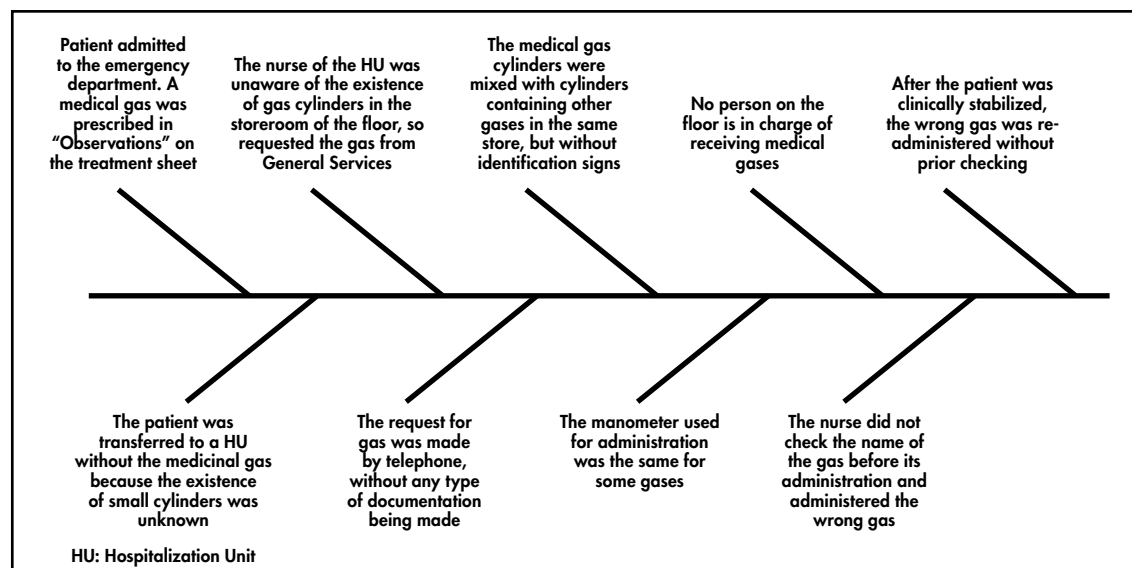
Patient admitted to the emergency department. A medical gas was prescribed in "Observations" on the treatment sheet

The nurse of the HU was unaware of the existence of gas cylinders in the storeroom of the floor, so requested the gas from General Services

The medical gas cylinders were mixed with cylinders containing other gases in the same store, but without identification signs

No person on the floor is in charge of receiving medical gases

After the patient was clinically stabilized, the wrong gas was re-administered without prior checking

The patient was transferred to a HU without the medicinal gas because the existence of small cylinders was unknown

The request for gas was made by telephone, without any type of documentation being made

The manometer used for administration was the same for some gases

The nurse did not check the name of the gas before its administration and administered the wrong gas

HU: Hospitalization Unit